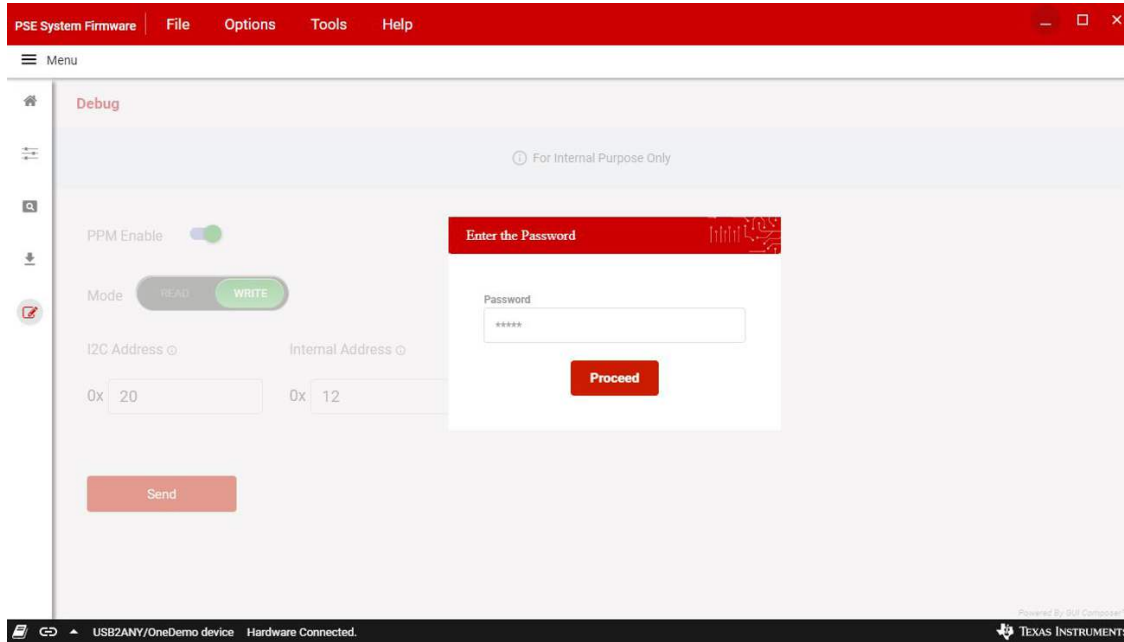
PSE System Firmware File Options Tools Help

Menu

Debug

For Internal Purpose Only

PPM Enable

Mode READ WRITE

I2C Address

Internal Address

0x 20

0x 12

Send

Enter the Password

Password

*****

Proceed

Powered By GUI Composer

USB2ANY/OneDemo device Hardware Connected.

TEXAS INSTRUMENTS